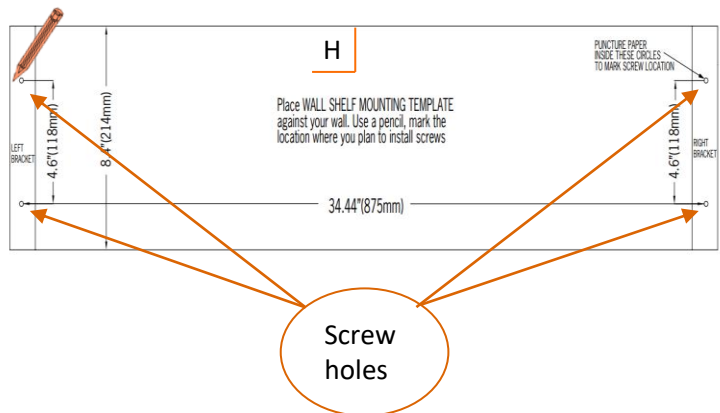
H

PUNCTURE PAPER INSIDE THESE CIRCLES TO MARK SCREW LOCATION

Place WALL SHELF MOUNTING TEMPLATE against your wall. Use a pencil, mark the location where you plan to install screws

LEFT BRACKET

4.6"(118mm)

8.4"(214mm)

RIGHT BRACKET

4.6"(118mm)

34.44"(875mm)

Screw holes